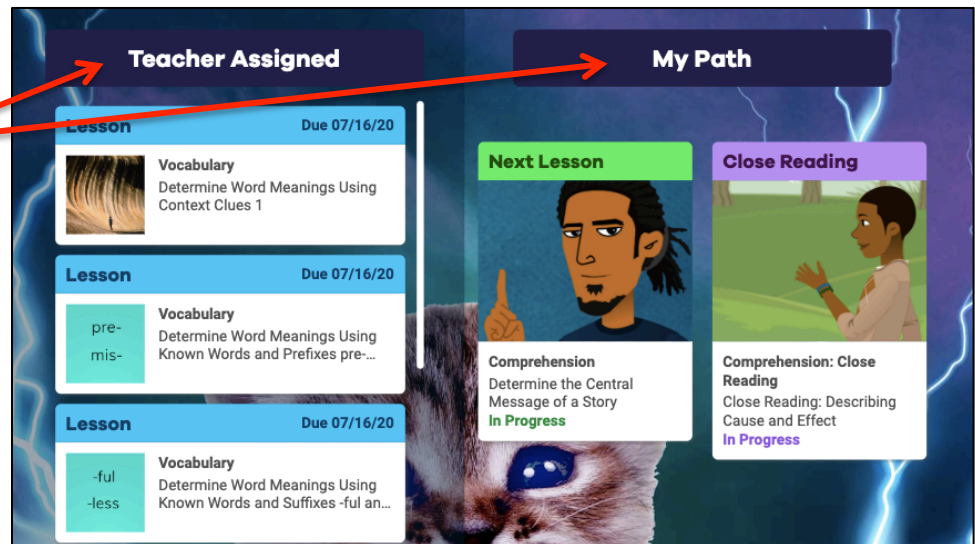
Teacher Assigned

My Path

Lesson
Due 07/16/20
Vocabulary
Determine Word Meanings Using Context Clues 1

Lesson
Due 07/16/20
pre-
mis-
Vocabulary
Determine Word Meanings Using Known Words and Prefixes pre-...

Lesson
Due 07/16/20
-ful
-less
Vocabulary
Determine Word Meanings Using Known Words and Suffixes -ful an...

Next Lesson
Comprehension
Determine the Central Message of a Story
In Progress

Close Reading
Comprehension: Close Reading
Close Reading: Describing Cause and Effect
In Progress